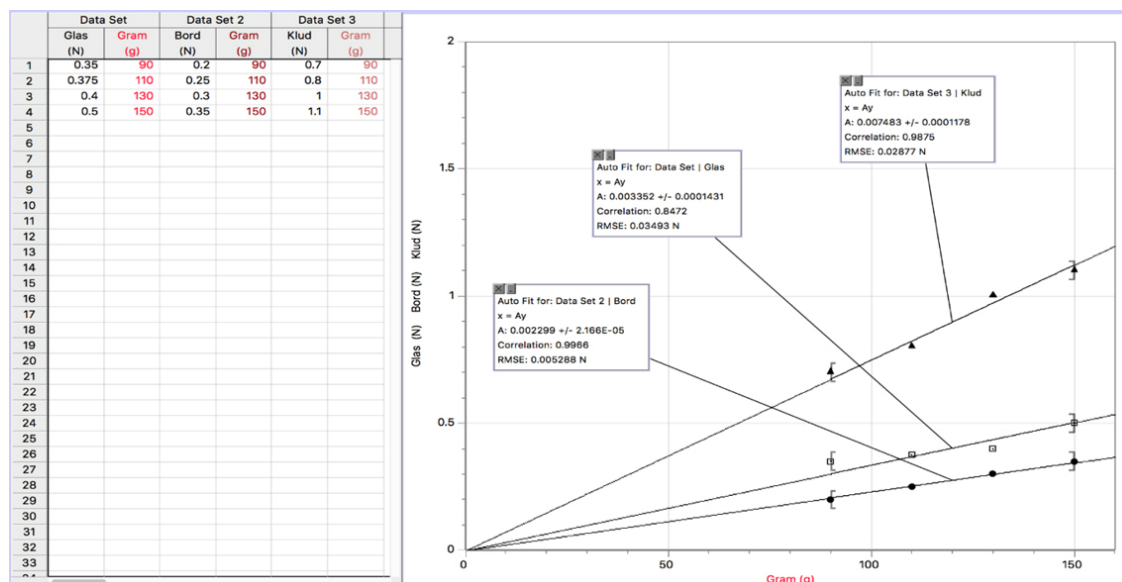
| | Data Set | | Data Set 2 | | Data Set 3 | |
|---|---|---|---|---|---|---|
| | Glas (N) | Gram (g) | Bord (N) | Gram (g) | Klud (N) | Gram (g) |
| 1 | 0.35 | 90 | 0.2 | 90 | 0.7 | 90 |
| 2 | 0.375 | 110 | 0.25 | 110 | 0.8 | 110 |
| 3 | 0.4 | 130 | 0.3 | 130 | 1 | 130 |
| 4 | 0.5 | 150 | 0.35 | 150 | 1.1 | 150 |
| 5 | | | | | | |
| 6 | | | | | | |
| 7 | | | | | | |
| 8 | | | | | | |
| 9 | | | | | | |
| 10 | | | | | | |
| 11 | | | | | | |
| 12 | | | | | | |
| 13 | | | | | | |
| 14 | | | | | | |
| 15 | | | | | | |
| 16 | | | | | | |
| 17 | | | | | | |
| 18 | | | | | | |
| 19 | | | | | | |
| 20 | | | | | | |
| 21 | | | | | | |
| 22 | | | | | | |
| 23 | | | | | | |
| 24 | | | | | | |
| 25 | | | | | | |
| 26 | | | | | | |
| 27 | | | | | | |
| 28 | | | | | | |
| 29 | | | | | | |
| 30 | | | | | | |
| 31 | | | | | | |
| 32 | | | | | | |
| 33 | | | | | | |

Auto Fit for: Data Set 3 | Klud
x = Ay
A: 0.007483 +/- 0.0001178
Correlation: 0.9875
RMSE: 0.02877 N

Auto Fit for: Data Set | Glas
x = Ay
A: 0.003352 +/- 0.0001431
Correlation: 0.8472
RMSE: 0.03493 N

Auto Fit for: Data Set 2 | Bord
x = Ay
A: 0.002299 +/- 2.166E-05
Correlation: 0.9966
RMSE: 0.005288 N

Glas (N) Bord (N) Klud (N)

2
1.5
1
0.5
0

0 50 100 150

Gram (g)